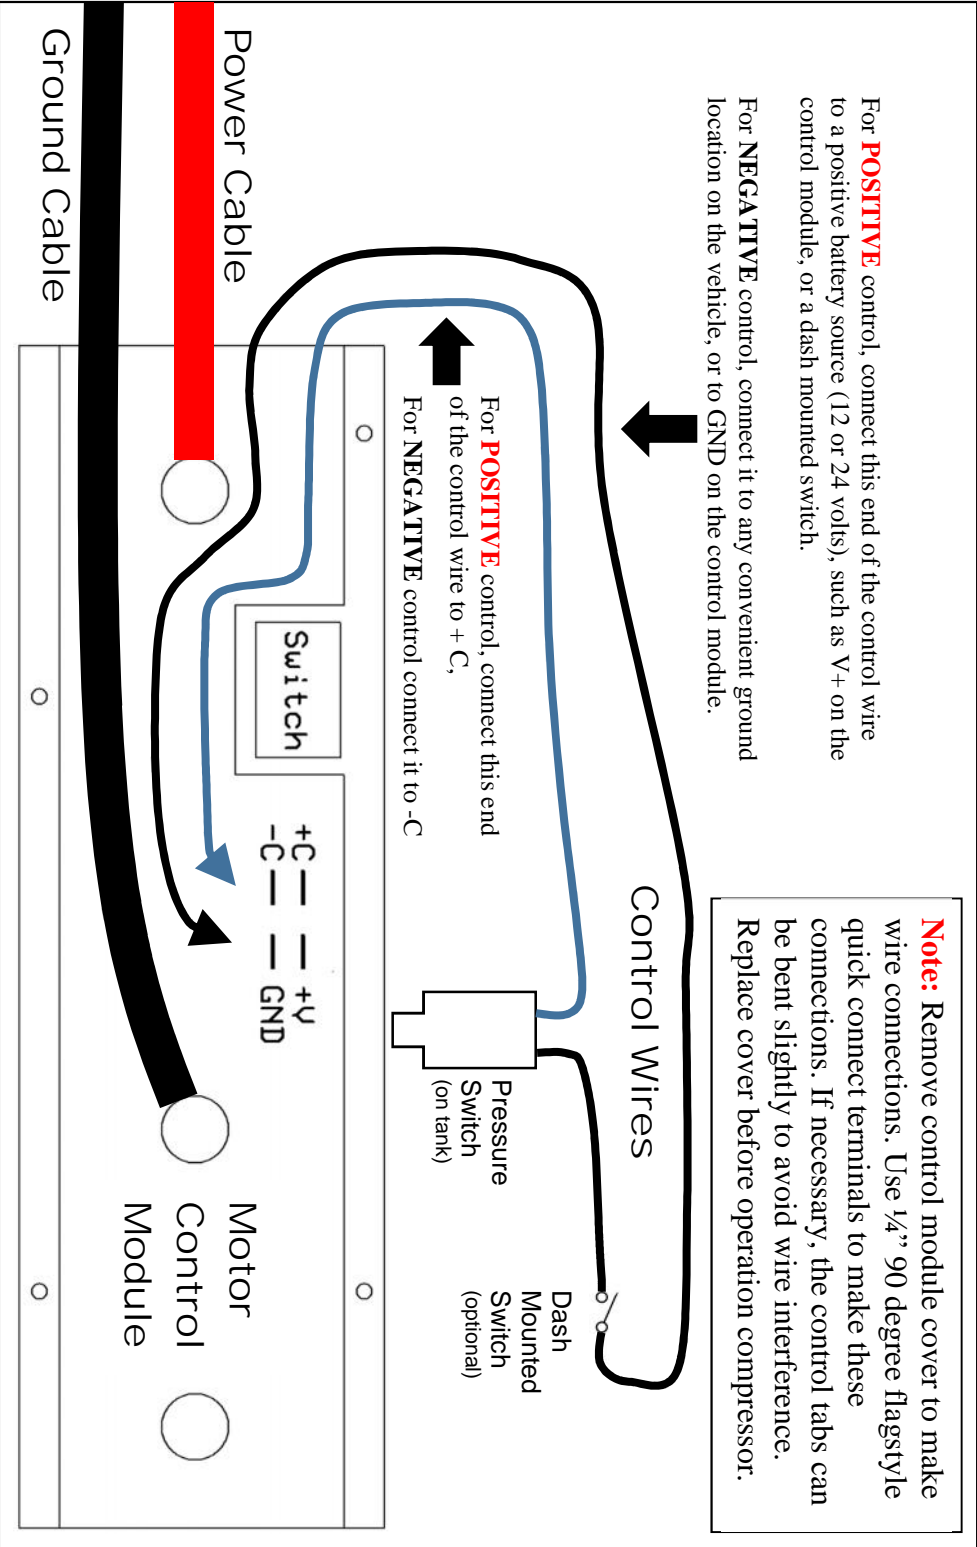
For POSITIVE control, connect this end of the control wire to a positive battery source (12 or 24 volts), such as V+ on the control module, or a dash mounted switch.

For NEGATIVE control, connect it to any convenient ground location on the vehicle, or to GND on the control module.

Note: Remove control module cover to make wire connections. Use ¼" 90 degree flagstyle quick connect terminals to make these connections. If necessary, the control tabs can be bent slightly to avoid wire interference. Replace cover before operation compressor.

Power Cable

Ground Cable

For POSITIVE control, connect this end of the control wire to + C,

For NEGATIVE control connect it to -C

Switch

+C

-C

+V

GND

Control Wires

Pressure Switch (on tank)

Dash Mounted Switch (optional)

Motor Control Module